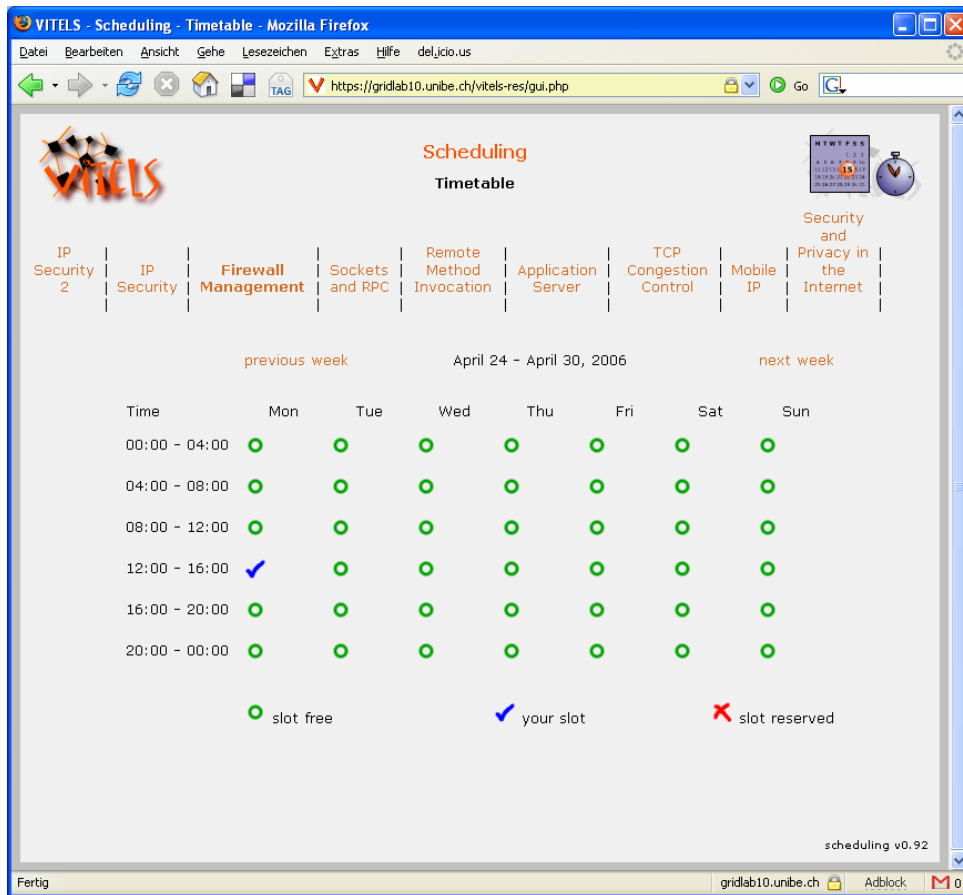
VITELS - Scheduling - Timetable - Mozilla Firefox

Datei Bearbeiten Ansicht Gehe Lesezeichen Extras Hilfe del.icio.us

TAG https://gridlab10.unibe.ch/vitels-res/gui.php Go

VITELS

Scheduling

Timetable

15

IP Security 2 | IP Security | Firewall Management | Sockets and RPC | Remote Method Invocation | Application Server | TCP Congestion Control | Mobile IP | Security and Privacy in the Internet |

previous week April 24 - April 30, 2006 next week

| Time | Mon | Tue | Wed | Thu | Fri | Sat | Sun |
|---|---|---|---|---|---|---|---|
| 00:00 - 04:00 | o | o | o | o | o | o | o |
| 04:00 - 08:00 | o | o | o | o | o | o | o |
| 08:00 - 12:00 | o | o | o | o | o | o | o |
| 12:00 - 16:00 | ✓ | o | o | o | o | o | o |
| 16:00 - 20:00 | o | o | o | o | o | o | o |
| 20:00 - 00:00 | o | o | o | o | o | o | o |

o slot free ✓ your slot ✗ slot reserved

scheduling v0.92

Fertig gridlab10.unibe.ch Adblock